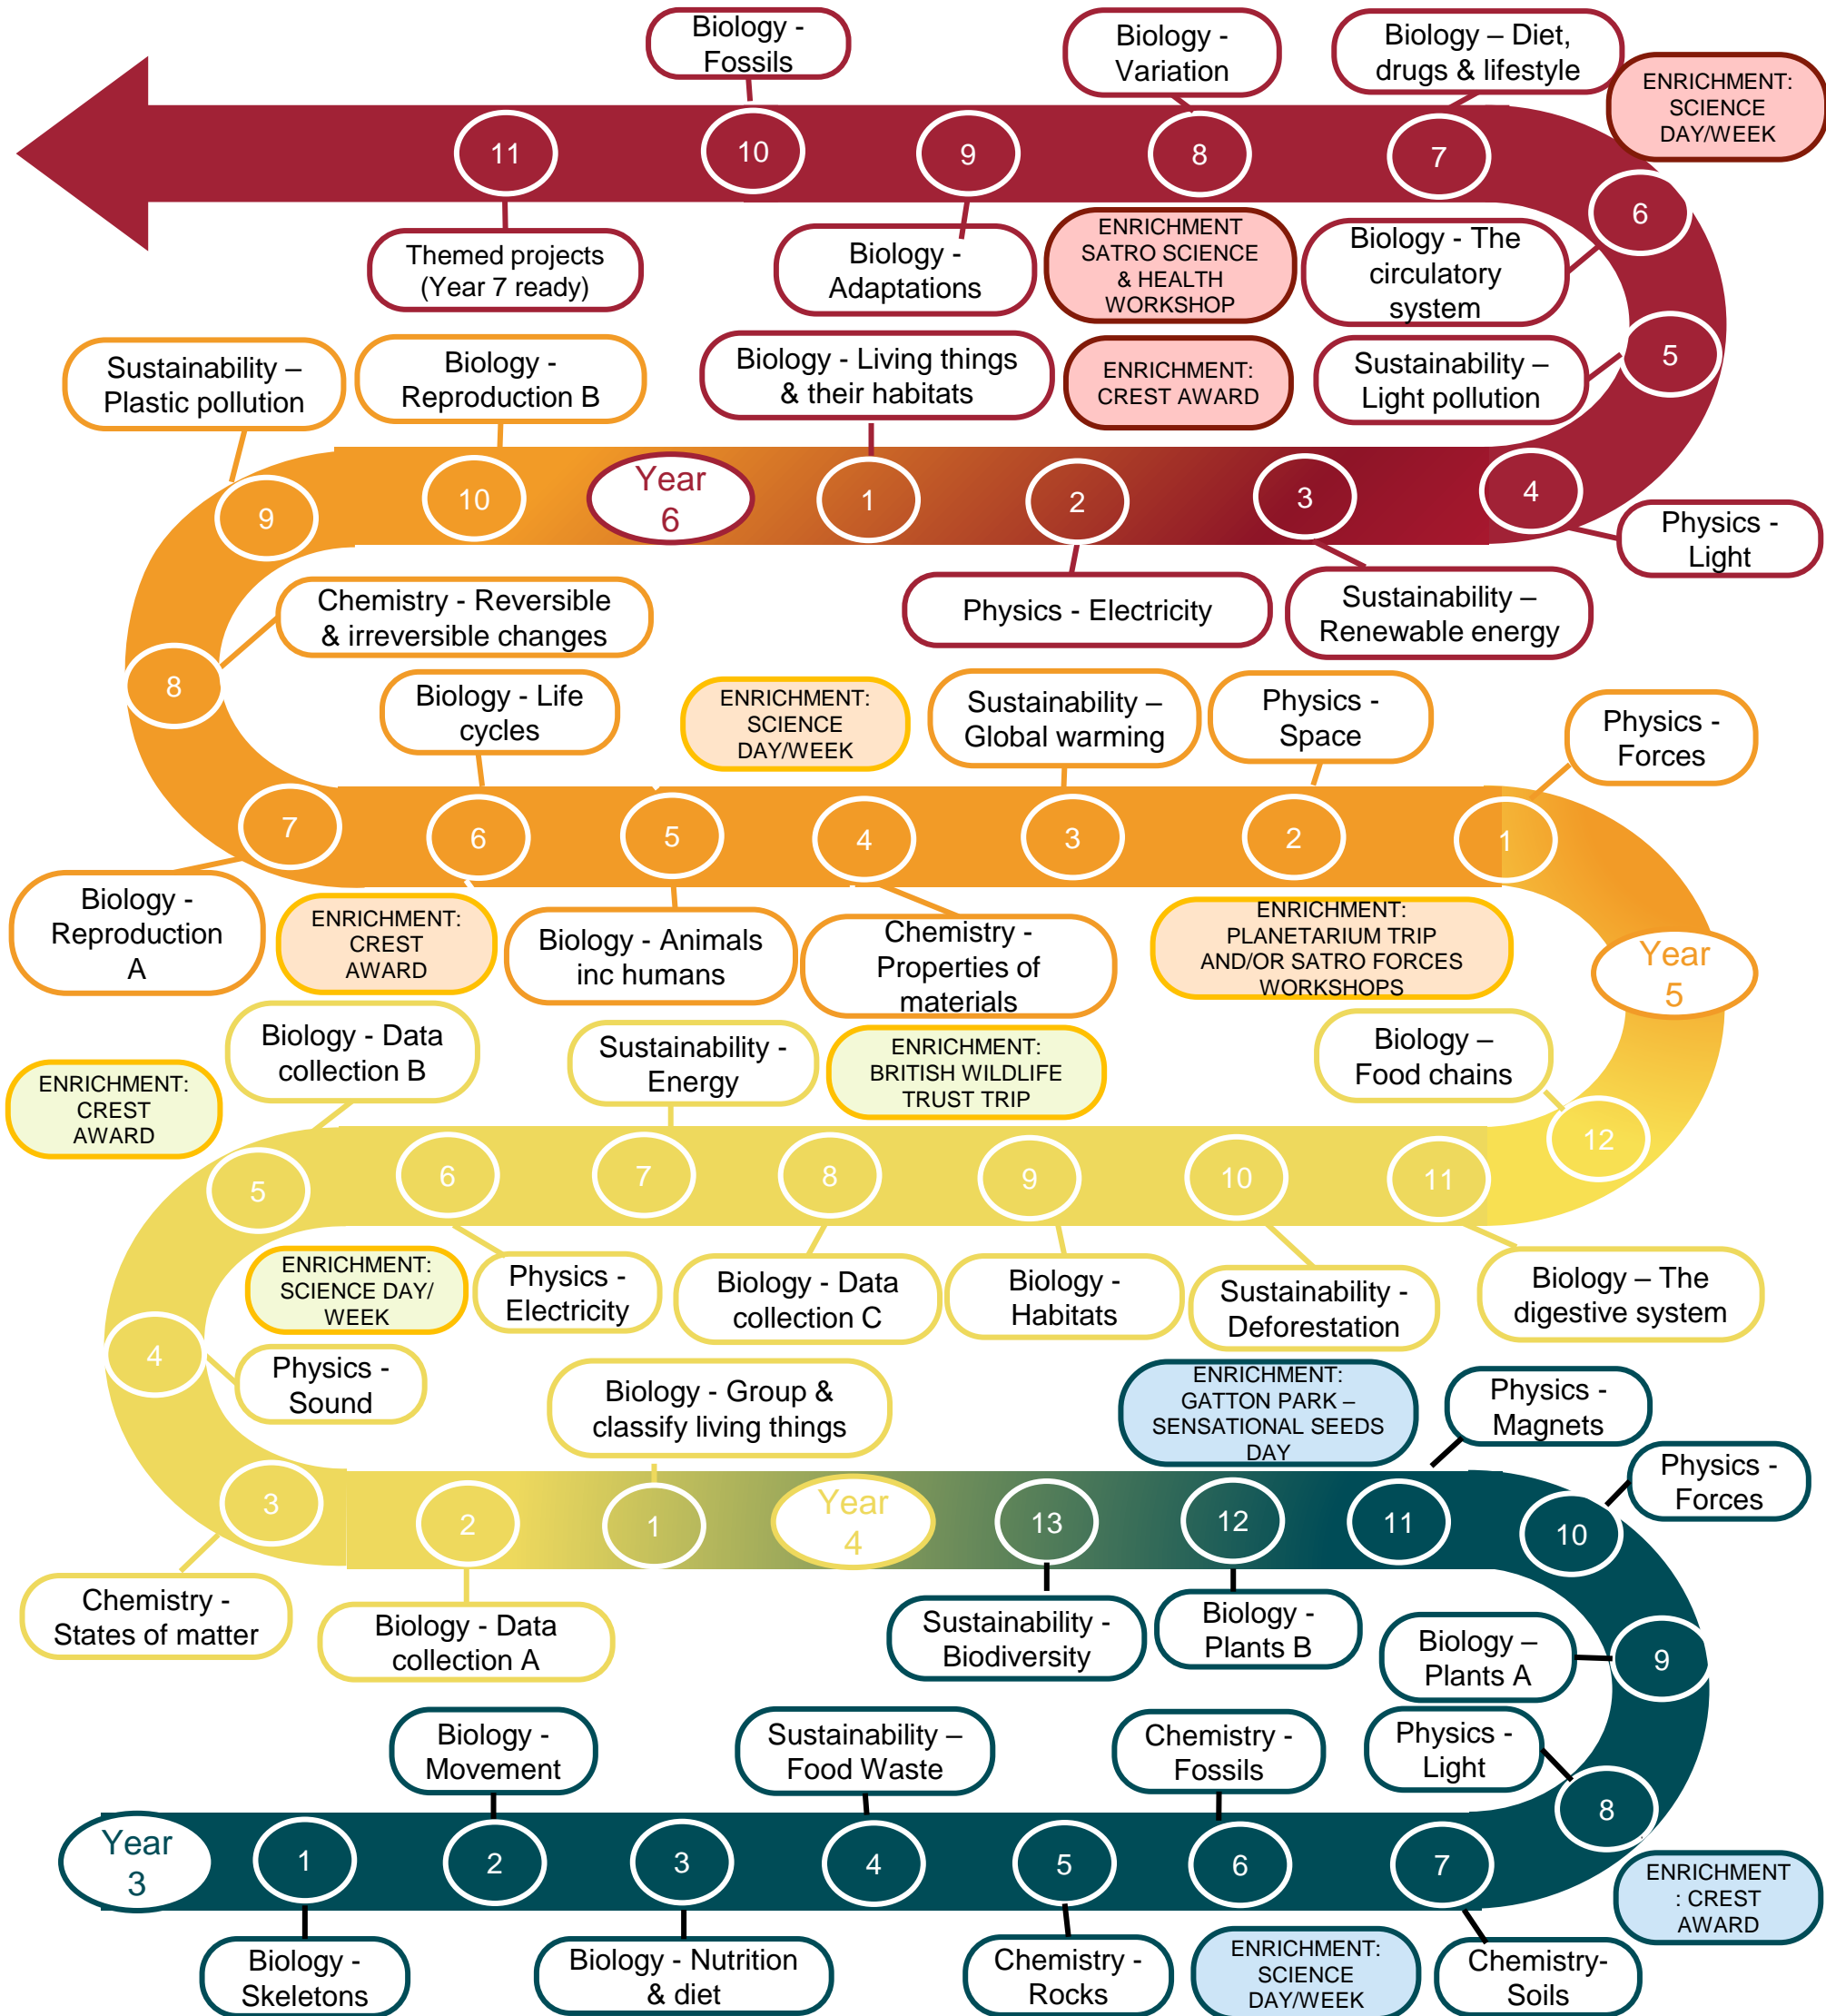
Biology - Fossils

Biology - Variation

Biology – Diet, drugs & lifestyle

ENRICHMENT: SCIENCE DAY/WEEK

11

10

9

8

7

6

Themed projects (Year 7 ready)

Biology - Adaptations

ENRICHMENT SATRO SCIENCE & HEALTH WORKSHOP

Biology - The circulatory system

Sustainability – Plastic pollution

Biology - Reproduction B

Biology - Living things & their habitats

ENRICHMENT: CREST AWARD

Sustainability – Light pollution

5

9

10

Year 6

1

2

3

4

Physics - Light

Chemistry - Reversible & irreversible changes

Physics - Electricity

Sustainability – Renewable energy

8

Biology - Life cycles

ENRICHMENT: SCIENCE DAY/WEEK

Sustainability – Global warming

Physics - Space

Physics - Forces

7

6

5

4

3

2

1

Biology - Reproduction A

ENRICHMENT: CREST AWARD

Biology - Animals inc humans

Chemistry - Properties of materials

ENRICHMENT: PLANETARIUM TRIP AND/OR SATRO FORCES WORKSHOPS

Year 5

Biology - Data collection B

Sustainability - Energy

ENRICHMENT: BRITISH WILDLIFE TRUST TRIP

Biology – Food chains

ENRICHMENT: CREST AWARD

12

5

6

7

8

9

10

11

ENRICHMENT: SCIENCE DAY/ WEEK

Physics - Electricity

Biology - Data collection C

Biology - Habitats

Sustainability - Deforestation

Biology – The digestive system

4

Physics - Sound

Biology - Group & classify living things

ENRICHMENT: GATTON PARK – SENSATIONAL SEEDS DAY

Physics - Magnets

Physics - Forces

3

2

1

Year 4

13

12

11

10

Chemistry - States of matter

Biology - Data collection A

Sustainability - Biodiversity

Biology - Plants B

Biology – Plants A

9

Biology - Movement

Sustainability – Food Waste

Chemistry - Fossils

Physics - Light

8

Year 3

1

2

3

4

5

6

7

ENRICHMENT : CREST AWARD

Biology - Skeletons

Biology - Nutrition & diet

Chemistry - Rocks

ENRICHMENT: SCIENCE DAY/WEEK

Chemistry- Soils